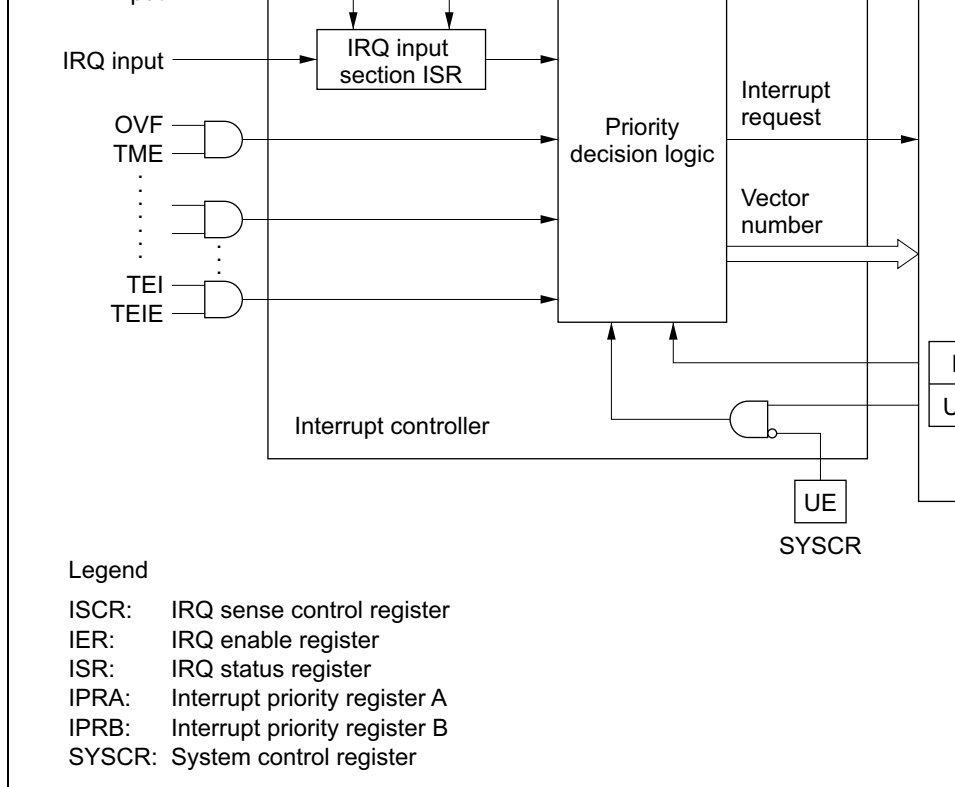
IRQ input

IRQ input section ISR

OVF
TME

TEI
TEIE

Priority decision logic

Interrupt request

Vector number

I
U

Interrupt controller

UE
SYSCR

Legend

ISCR: IRQ sense control register
IER: IRQ enable register
ISR: IRQ status register
IPRA: Interrupt priority register A
IPRB: Interrupt priority register B
SYSCR: System control register